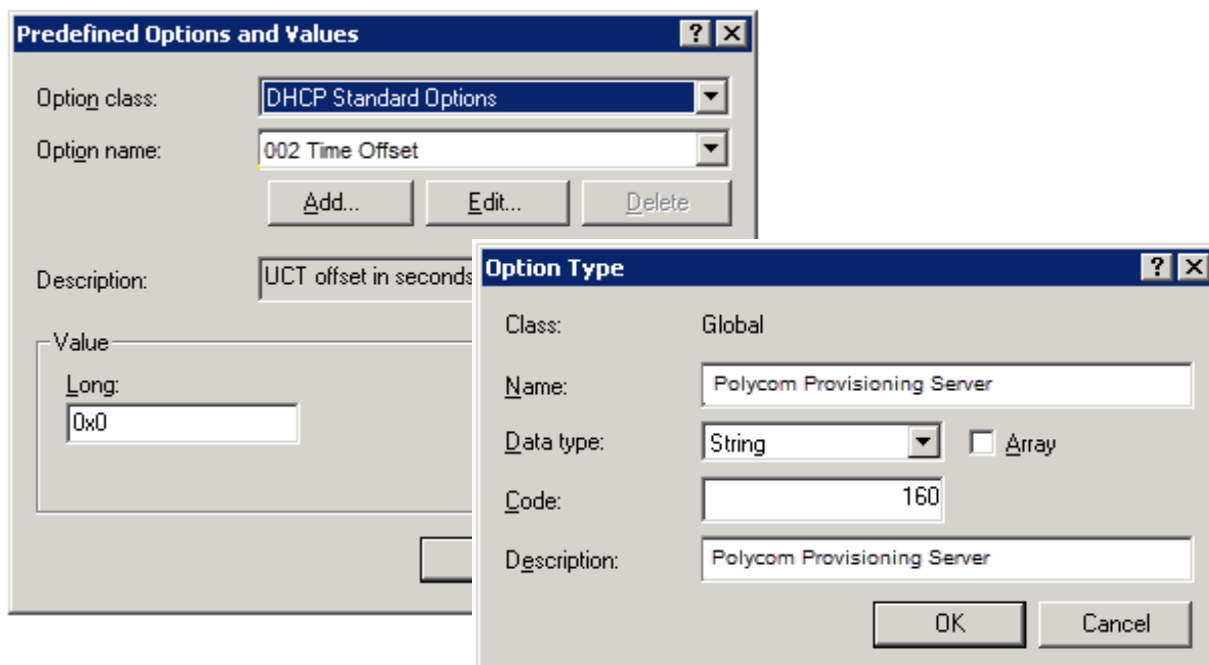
Predefined Options and Values

? X

Option class: DHCP Standard Options

Option name: 002 Time Offset

Add... Edit... Delete

Description: UCT offset in seconds

Value

Long:

0x0

Option Type

? X

Class: Global

Name: Polycom Provisioning Server

Data type: String Array

Code: 160

Description: Polycom Provisioning Server

OK Cancel